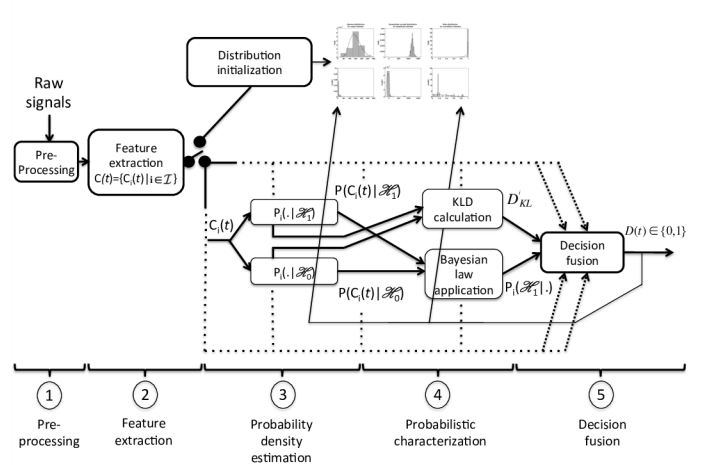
Raw signals

Pre-Processing

Feature extraction
$C(t)=\{C_i(t) \mid i \in \mathcal{I}\}$

Distribution initialization

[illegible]

$C_i(t)$

$P_i(.\mid\mathcal{H}_1)$

$P_i(.\mid\mathcal{H}_0)$

$P(C_i(t)\mid\mathcal{H}_1)$

$P(C_i(t)\mid\mathcal{H}_0)$

KLD calculation

Bayesian law application

$D_{KL}^{i}$

$P_i(\mathcal{H}_1\mid.)$

Decision fusion

$D(t) \in \{0,1\}$

1
Pre-processing

2
Feature extraction

3
Probability density estimation

4
Probabilistic characterization

5
Decision fusion